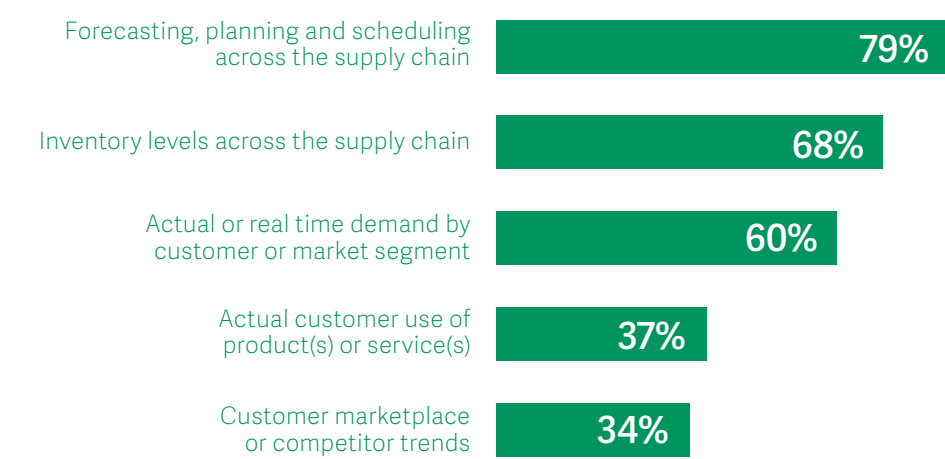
Forecasting, planning and scheduling across the supply chain
79%

Inventory levels across the supply chain
68%

Actual or real time demand by customer or market segment
60%

Actual customer use of product(s) or service(s)
37%

Customer marketplace or competitor trends
34%